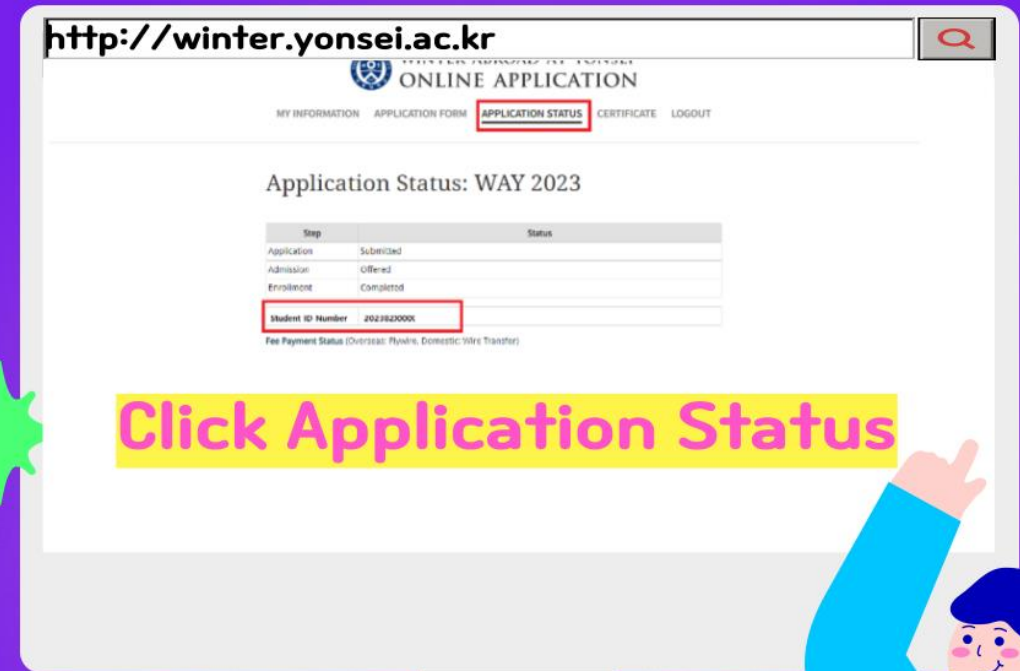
http://winter.yonsei.ac.kr

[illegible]
ONLINE APPLICATION

MY INFORMATION APPLICATION FORM APPLICATION STATUS CERTIFICATE LOGOUT

Application Status: WAY 2023

| Step | Status |
|---|---|
| Application | Submitted |
| Admission | Offered |
| Enrollment | Completed |

| Student ID Number | 202382XXXX |
|---|---|

Fee Payment Status (Overseas: Flywire, Domestic: Wire Transfer)

Click Application Status